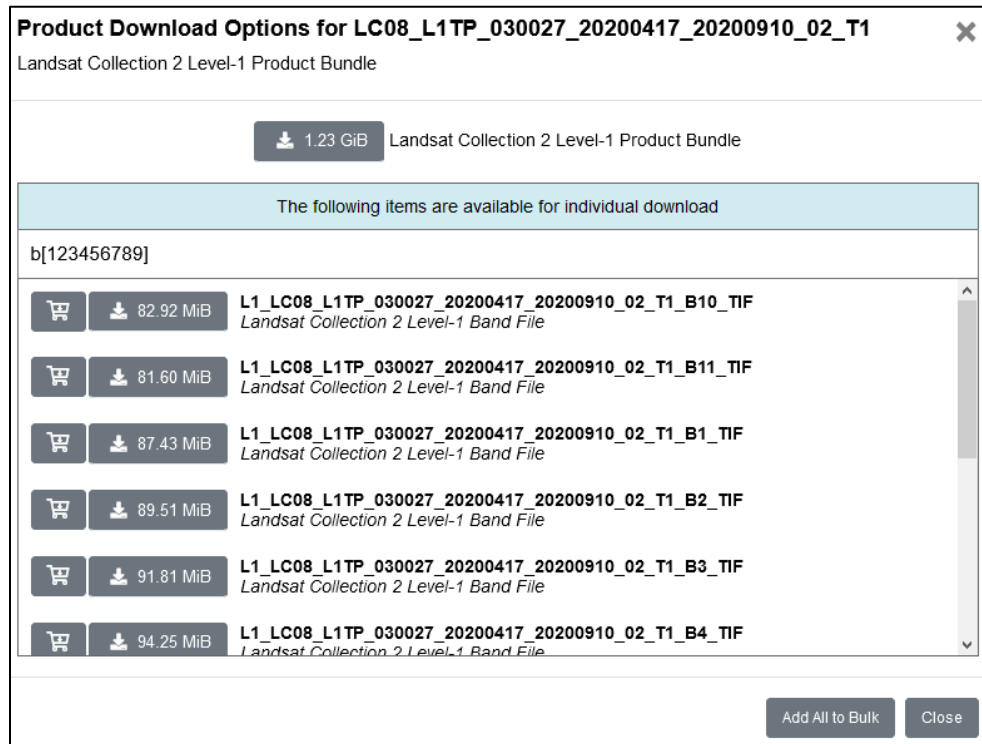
Product Download Options for LC08_L1TP_030027_20200417_20200910_02_T1
Landsat Collection 2 Level-1 Product Bundle

1.23 GiB Landsat Collection 2 Level-1 Product Bundle

The following items are available for individual download

b[123456789]

82.92 MiB L1_LC08_L1TP_030027_20200417_20200910_02_T1_B10_TIF
Landsat Collection 2 Level-1 Band File

81.60 MiB L1_LC08_L1TP_030027_20200417_20200910_02_T1_B11_TIF
Landsat Collection 2 Level-1 Band File

87.43 MiB L1_LC08_L1TP_030027_20200417_20200910_02_T1_B1_TIF
Landsat Collection 2 Level-1 Band File

89.51 MiB L1_LC08_L1TP_030027_20200417_20200910_02_T1_B2_TIF
Landsat Collection 2 Level-1 Band File

91.81 MiB L1_LC08_L1TP_030027_20200417_20200910_02_T1_B3_TIF
Landsat Collection 2 Level-1 Band File

94.25 MiB L1_LC08_L1TP_030027_20200417_20200910_02_T1_B4_TIF
Landsat Collection 2 Level-1 Band File

Add All to Bulk Close